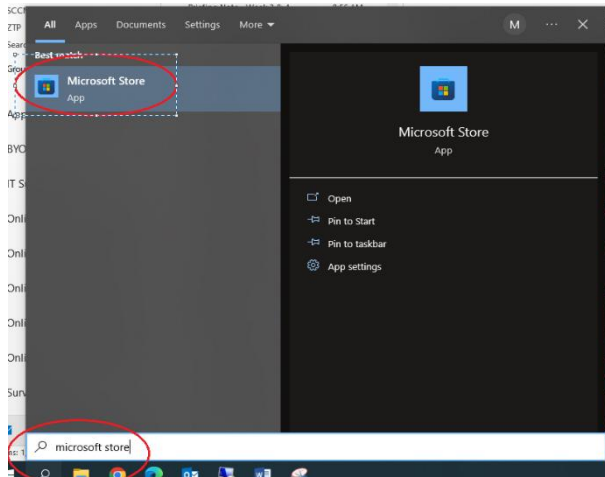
SCCC
ZTP
Searc
Grou
App
BYO
IT S
Onli
Onli
Onli
Onli
Onli
Surv

All Apps Documents Settings More ▾ M ··· ✕

Best match

Microsoft Store
App

Microsoft Store
App

Open
Pin to Start
Pin to taskbar
App settings

microsoft store